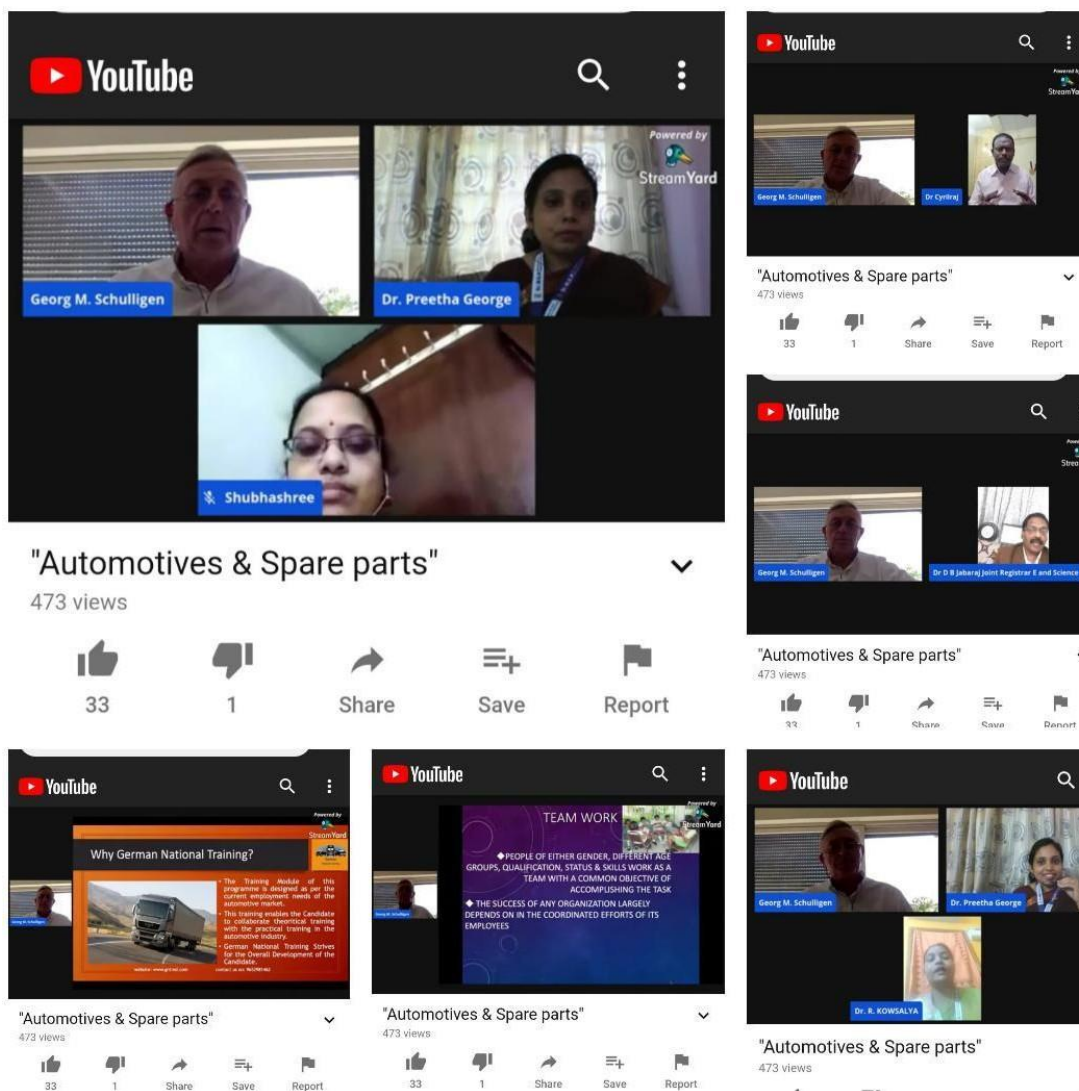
YouTube

Powered by StreamYard

Georg M. Schulligen

Dr. Preetha George

Shubhashree

"Automotives & Spare parts"

473 views

33

1

Share

Save

Report

YouTube

Powered by StreamYard

Georg M. Schulligen

Dr Cyrilraj

"Automotives & Spare parts"

473 views

33

1

Share

Save

Report

YouTube

Georg M. Schulligen

Dr D B Jabaraj Joint Registrar E and Science

"Automotives & Spare parts"

473 views

33

1

Share

Save

Report

YouTube

Powered by StreamYard

Why German National Training?

• The Training Module of this programme is designed as per the current employment needs of the automotive market.

• This training enables the Candidate to collaborate theoretical training with the practical training in the automotive industry.

• German National Training Strives for the Overall Development of the Candidate.

"Automotives & Spare parts"

473 views

33

1

Share

Save

Report

YouTube

Powered by StreamYard

TEAM WORK

◆ PEOPLE OF EITHER GENDER, DIFFERENT AGE GROUPS, QUALIFICATION, STATUS & SKILLS WORK AS A TEAM WITH A COMMON OBJECTIVE OF ACCOMPLISHING THE TASK

◆ THE SUCCESS OF ANY ORGANIZATION LARGELY DEPENDS ON IN THE COORDINATED EFFORTS OF ITS EMPLOYEES

"Automotives & Spare parts"

473 views

33

1

Share

Save

Report

YouTube

Georg M. Schulligen

Dr. Preetha George

Dr. R. KOWSALYA

"Automotives & Spare parts"

473 views